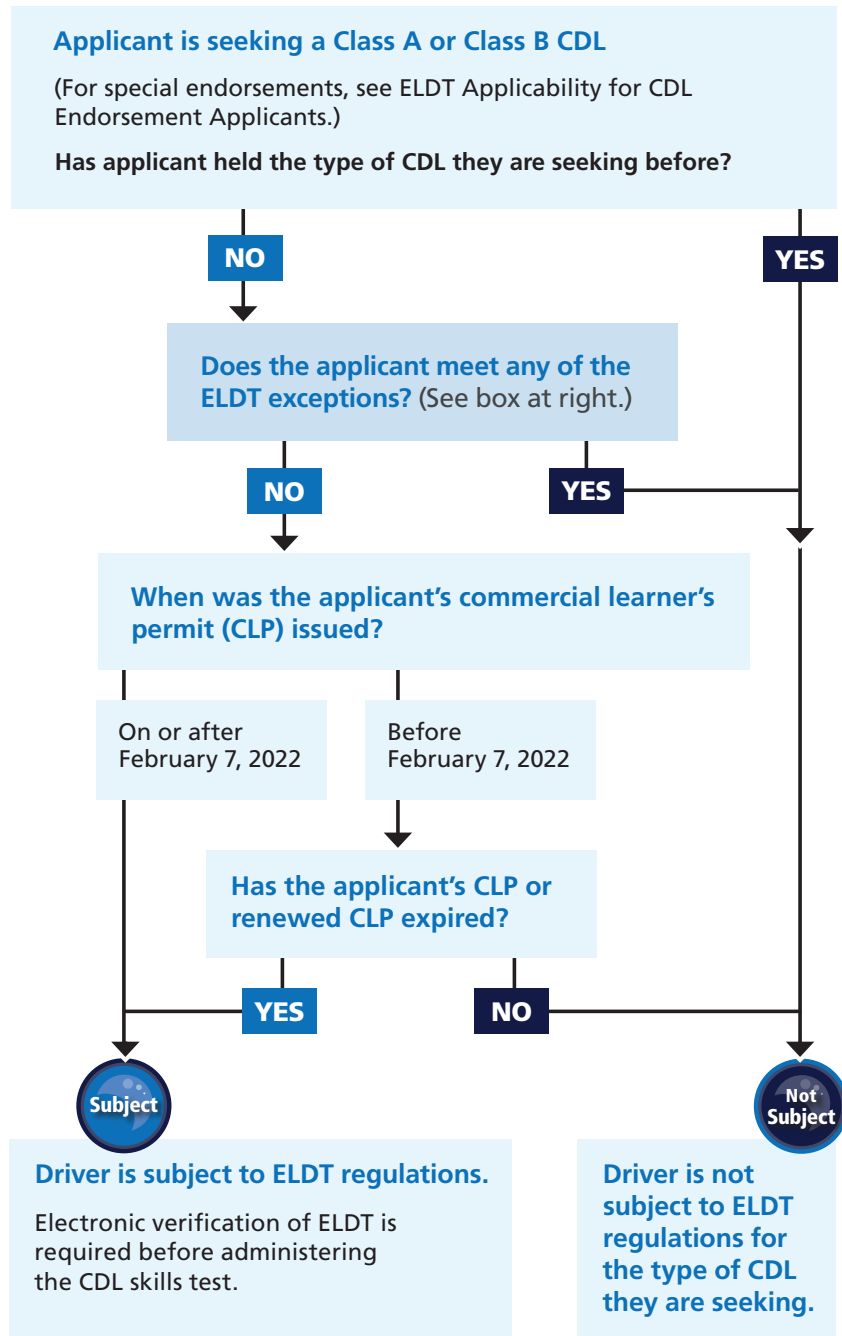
Applicant is seeking a Class A or Class B CDL

(For special endorsements, see ELDT Applicability for CDL Endorsement Applicants.)

Has applicant held the type of CDL they are seeking before?

NO

YES

Does the applicant meet any of the ELDT exceptions? (See box at right.)

NO

YES

When was the applicant's commercial learner's permit (CLP) issued?

On or after February 7, 2022

Before February 7, 2022

Has the applicant's CLP or renewed CLP expired?

YES

NO

Subject

Not Subject

Driver is subject to ELDT regulations.

Electronic verification of ELDT is required before administering the CDL skills test.

Driver is not subject to ELDT regulations for the type of CDL they are seeking.